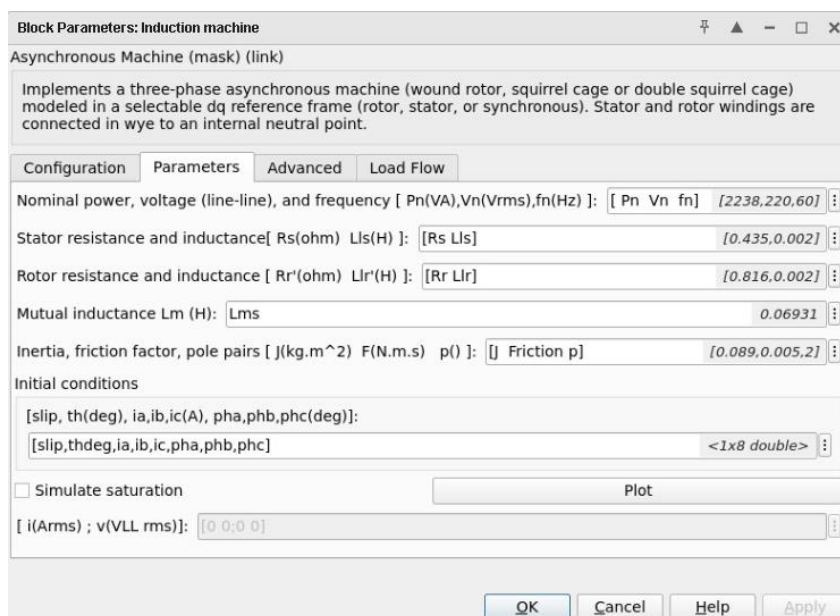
Block Parameters: Induction machine

Asynchronous Machine (mask) (link)

Implements a three-phase asynchronous machine (wound rotor, squirrel cage or double squirrel cage) modeled in a selectable dq reference frame (rotor, stator, or synchronous). Stator and rotor windings are connected in wye to an internal neutral point.

Configuration | Parameters | Advanced | Load Flow

Nominal power, voltage (line-line), and frequency [ Pn(VA),Vn(Vrms),fn(Hz) ]: [ Pn Vn fn] [2238,220,60]

Stator resistance and inductance[ Rs(ohm) Lls(H) ]: [Rs Lls] [0.435,0.002]

Rotor resistance and inductance [ Rr'(ohm) Llr'(H) ]: [Rr Llr] [0.816,0.002]

Mutual inductance Lm (H): Lms 0.06931

Inertia, friction factor, pole pairs [ J(kg.m^2) F(N.m.s) p() ]: [J Friction p] [0.089,0.005,2]

Initial conditions

[slip, th(deg), ia,ib,ic(A), pha,phb,phc(deg)]:

[slip,thdeg,ia,ib,ic,pha,phb,phc] <1x8 double>

Simulate saturation

Plot

[ i(Arms) ; v(VLL rms)]: [0 0;0 0]

OK Cancel Help Apply